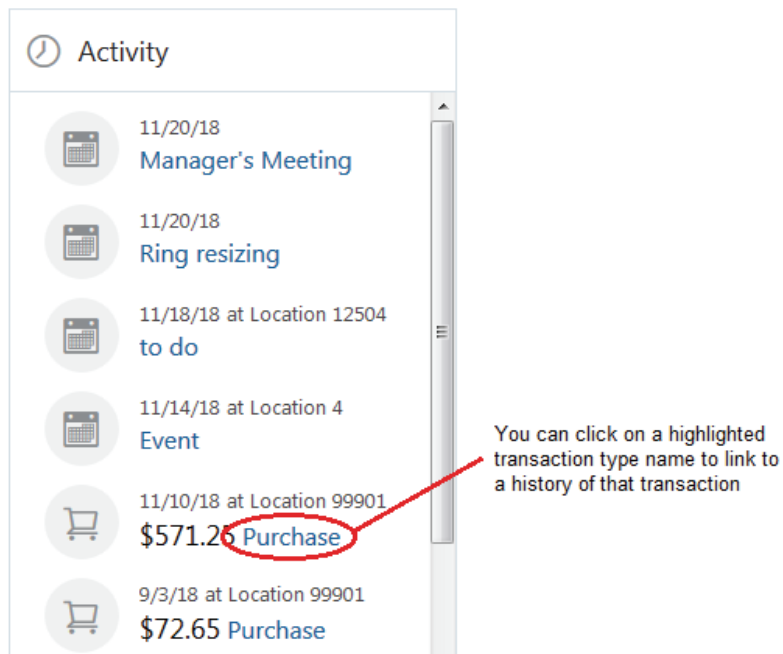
Activity

11/20/18
Manager's Meeting

11/20/18
Ring resizing

11/18/18 at Location 12504
to do

11/14/18 at Location 4
Event

11/10/18 at Location 99901
$571.26 Purchase

9/3/18 at Location 99901
$72.65 Purchase

You can click on a highlighted transaction type name to link to a history of that transaction